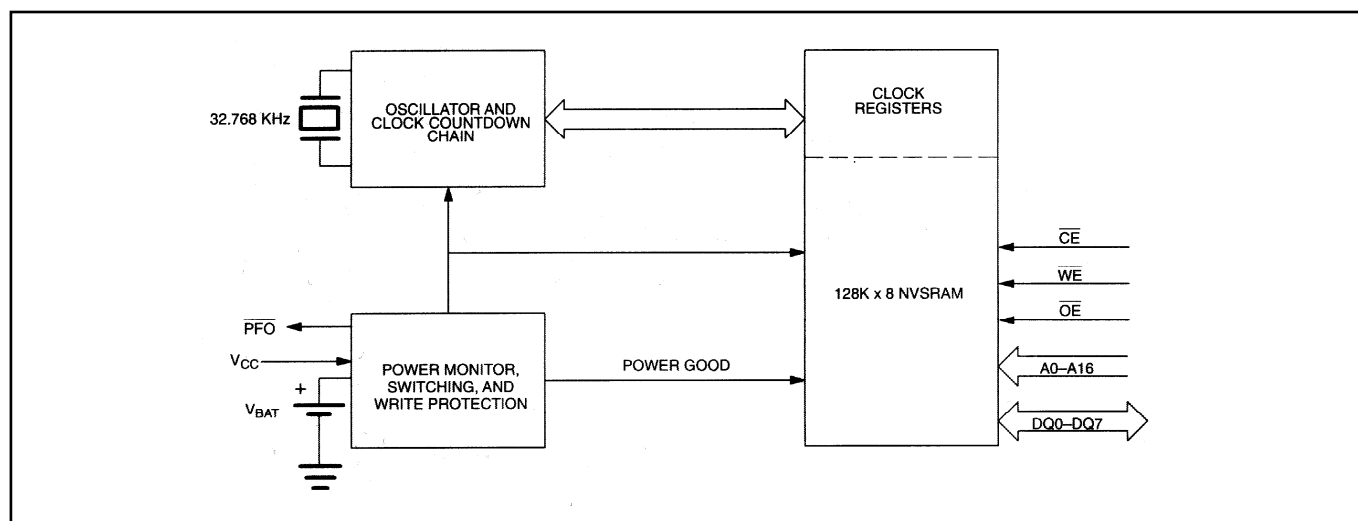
32.768 KHz

OSCILLATOR AND CLOCK COUNTDOWN CHAIN

CLOCK REGISTERS

$\overline{CE}$

$\overline{WE}$

128K x 8 NVSRAM

$\overline{OE}$

$\overline{PFO}$

$V_{CC}$

+

$V_{BAT}$

POWER MONITOR, SWITCHING, AND WRITE PROTECTION

POWER GOOD

A0–A16

DQ0–DQ7